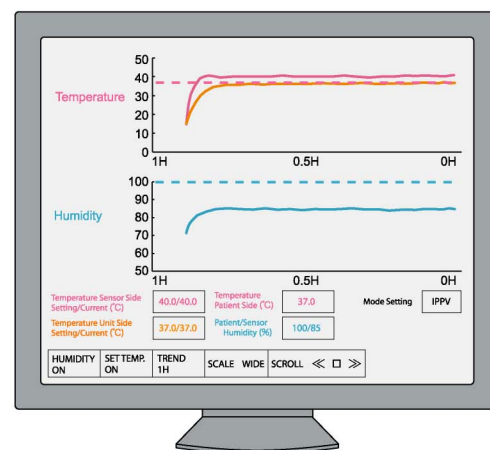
50
40
Temperature 30
20
10
0
1H 0.5H 0H

100
90
Humidity 80
70
60
50
1H 0.5H 0H

Temperature Sensor Side Setting/Current (℃) 40.0/40.0
Temperature Patient Side (℃) 37.0
Mode Setting IPPV
Temperature Unit Side Setting/Current (℃) 37.0/37.0
Patient/Sensor Humidity (%) 100/85

HUMIDITY ON | SET TEMP. ON | TREND 1H | SCALE WIDE | SCROLL ≪ □ ≫